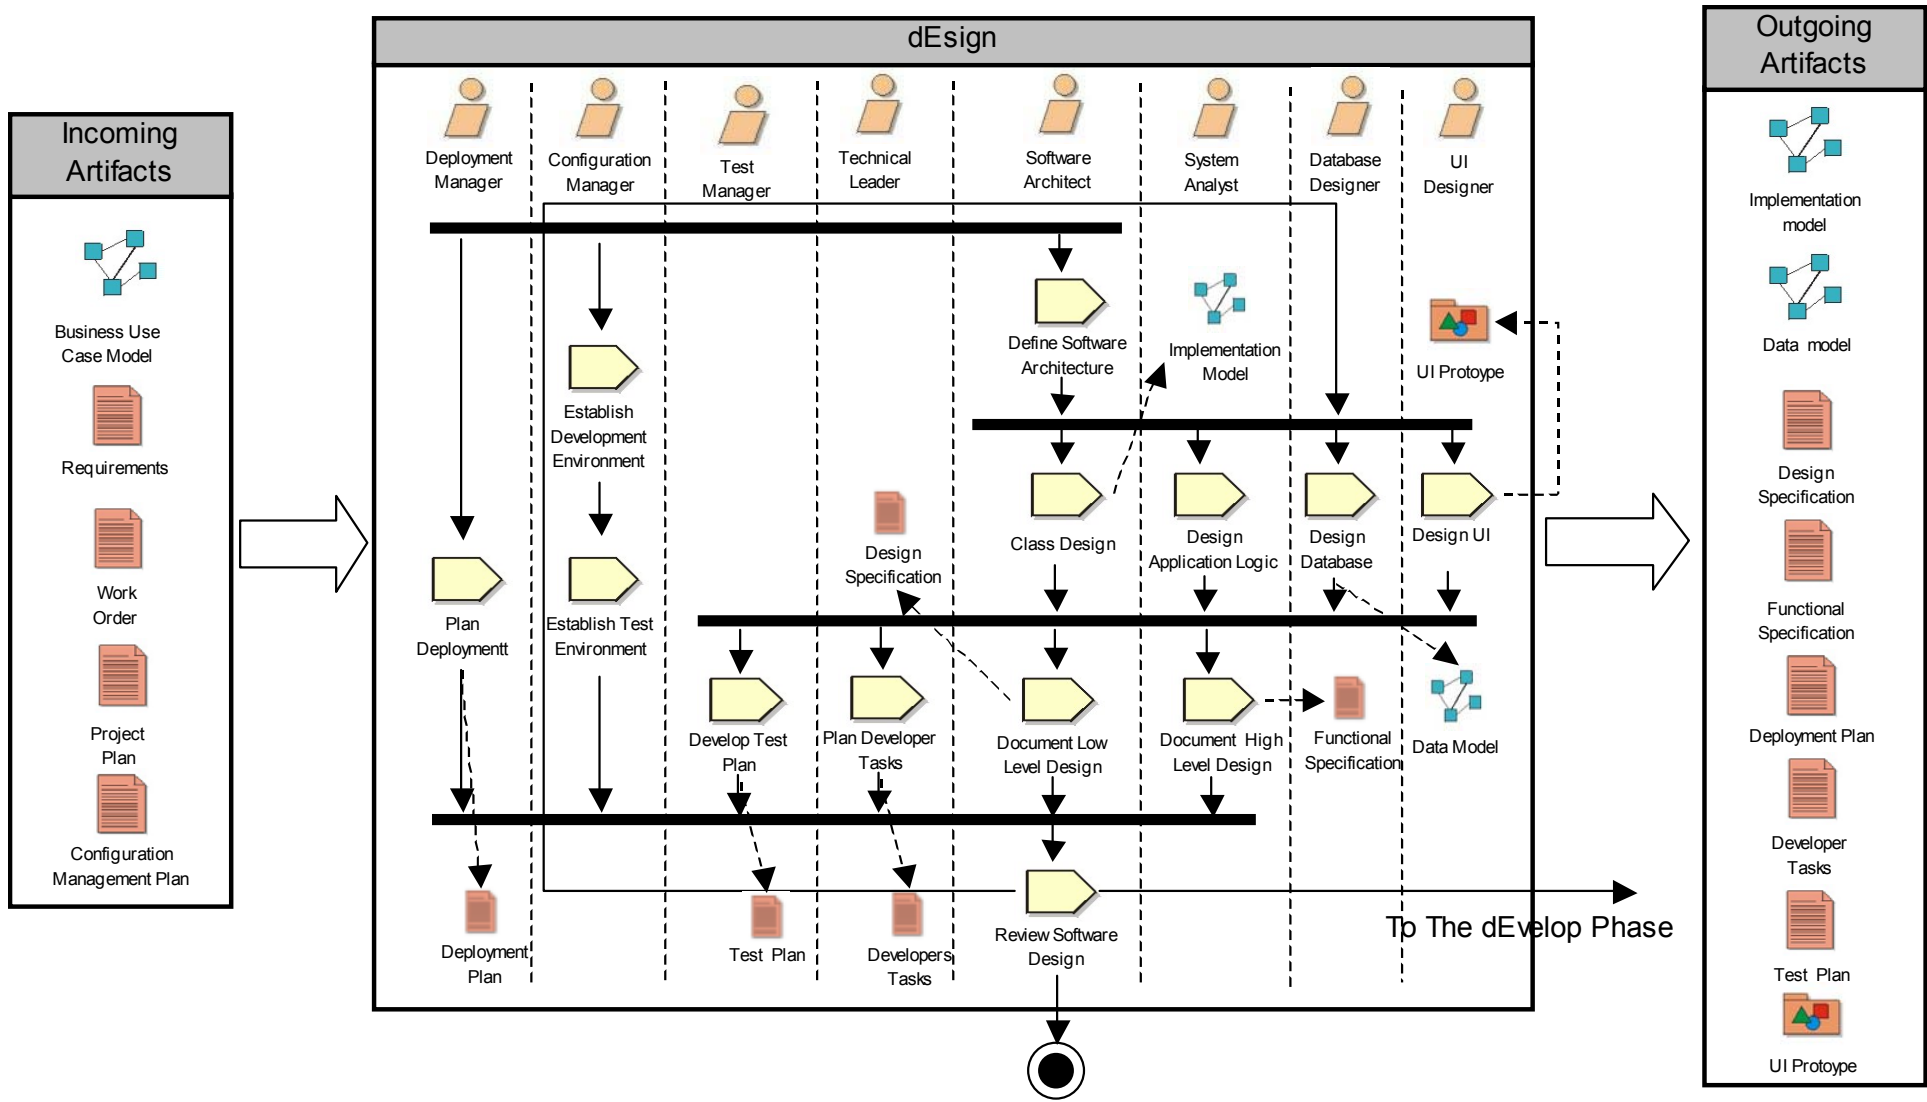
Incoming Artifacts

Business Use Case Model

Requirements

Work Order

Project Plan

Configuration Management Plan

dEsign

Deployment Manager

Configuration Manager

Test Manager

Technical Leader

Software Architect

System Analyst

Database Designer

UI Designer

Define Software Architecture

Implementation Model

UI Protoype

Establish Development Environment

Class Design

Design Application Logic

Design Database

Design UI

Design Specification

Plan Deploymentt

Establish Test Environment

Develop Test Plan

Plan Developer Tasks

Document Low Level Design

Document High Level Design

Functional Specification

Data Model

Deployment Plan

Test Plan

Developers Tasks

Review Software Design

To The dEvelop Phase

Outgoing Artifacts

Implementation model

Data model

Design Specification

Functional Specification

Deployment Plan

Developer Tasks

Test Plan

UI Protoype